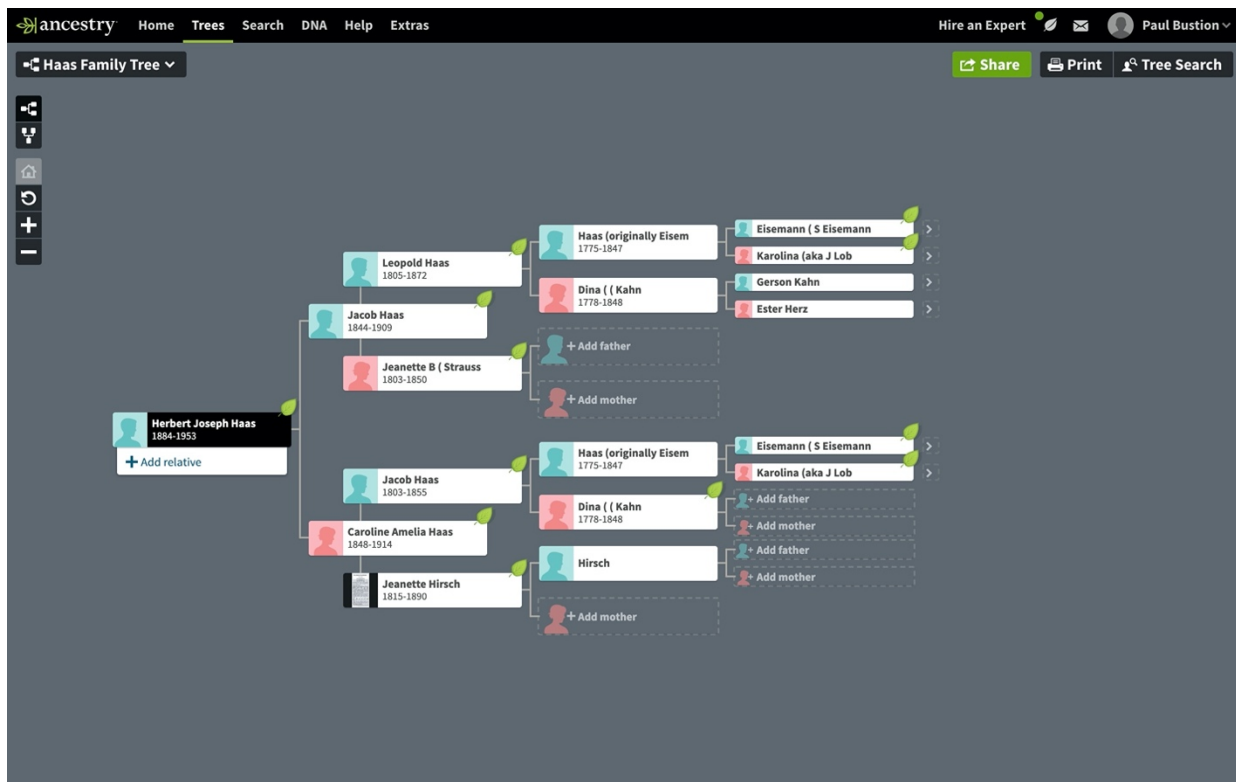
ancestry Home Trees Search DNA Help Extras

Hire an Expert Paul Bustion

Haas Family Tree

Share Print Tree Search

Herbert Joseph Haas
1884-1953

+ Add relative

Jacob Haas
1844-1909

Leopold Haas
1805-1872

Haas (originally Eisem
1775-1847

Eisemann ( S Eisemann

Karolina (aka J Lob

Dina ( ( Kahn
1778-1848

Gerson Kahn

Ester Herz

Jeanette B ( Strauss
1803-1850

+ Add father

+ Add mother

Caroline Amelia Haas
1848-1914

Jacob Haas
1803-1855

Haas (originally Eisem
1775-1847

Eisemann ( S Eisemann

Karolina (aka J Lob

Dina ( ( Kahn
1778-1848

+ Add father

+ Add mother

Jeanette Hirsch
1815-1890

Hirsch

+ Add father

+ Add mother

+ Add mother